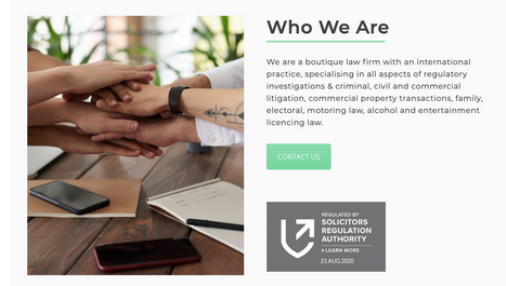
Who We Are

We are a boutique law firm with an international practice, specialising in all aspects of regulatory investigations & criminal, civil and commercial litigation, commercial property transactions, family, electoral, motoring law, alcohol and entertainment licencing law.

CONTACT US

REGULATED BY
SOLICITORS
REGULATION
AUTHORITY
> LEARN MORE
23 AUG 2020